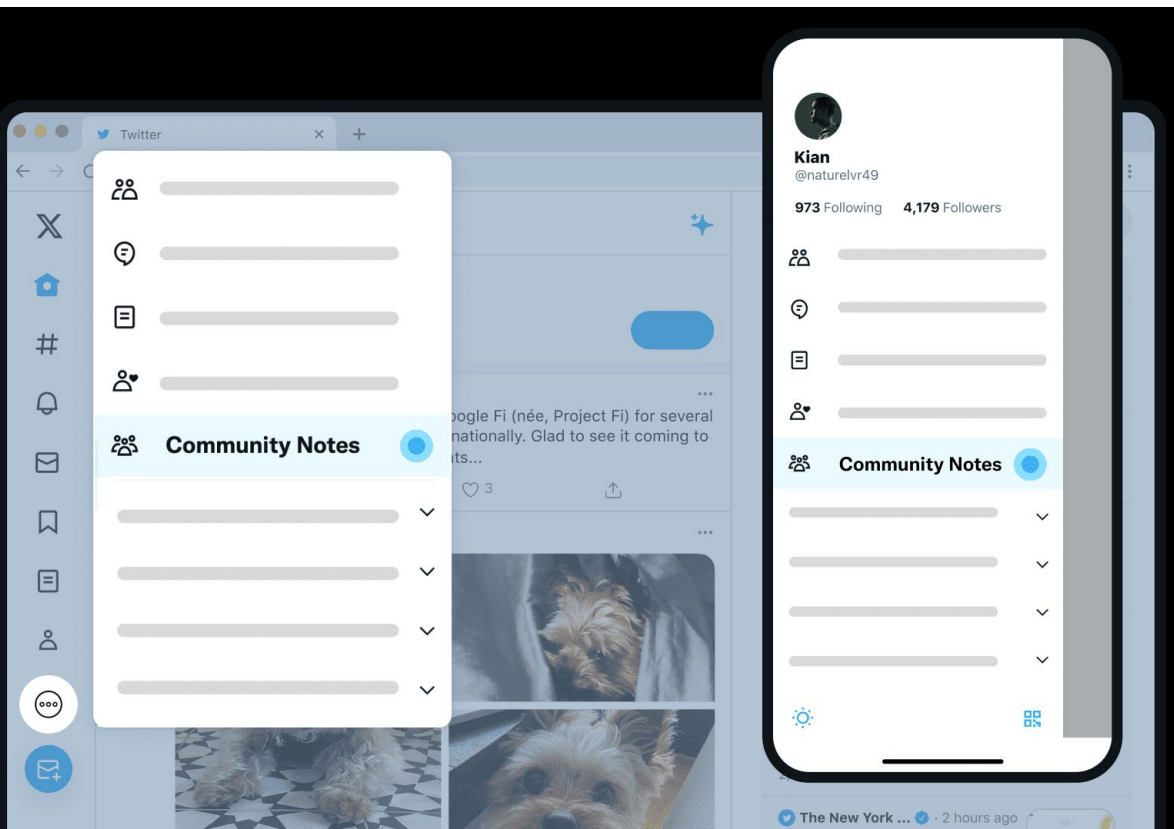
Twitter

Community Notes

oogle Fi (née, Project Fi) for several
nationally. Glad to see it coming to
ts...

3

Kian
@naturelvr49

973 Following 4,179 Followers

Community Notes

The New York ... · 2 hours ago